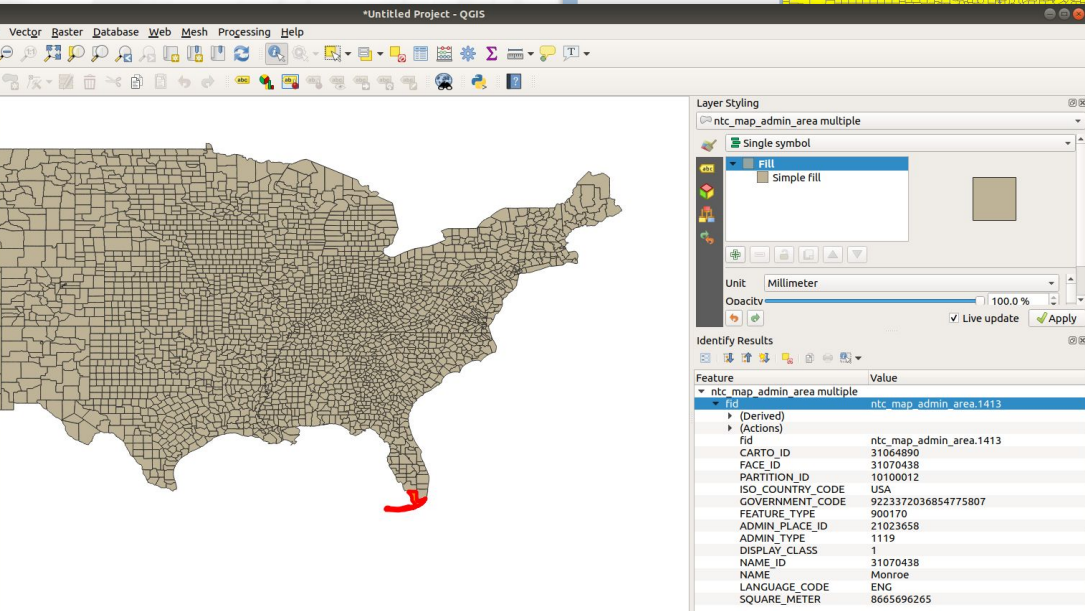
*Untitled Project - QGIS

Vector Raster Database Web Mesh Processing Help

Layer Styling
ntc_map_admin_area multiple
Single symbol
Fill
Simple fill
Unit Millimeter
Opacity 100.0 %
Live update Apply

Identify Results

| Feature | Value |
|---|---|
| ntc_map_admin_area multiple | |
| fid | ntc_map_admin_area.1413 |
| (Derived) | |
| (Actions) | |
| fid | ntc_map_admin_area.1413 |
| CARTO_ID | 31064890 |
| FACE_ID | 31070438 |
| PARTITION_ID | 10100012 |
| ISO_COUNTRY_CODE | USA |
| GOVERNMENT_CODE | 9223372036854775807 |
| FEATURE_TYPE | 900170 |
| ADMIN_PLACE_ID | 21023658 |
| ADMIN_TYPE | 1119 |
| DISPLAY_CLASS | 1 |
| NAME_ID | 31070438 |
| NAME | Monroe |
| LANGUAGE_CODE | ENG |
| SQUARE_METER | 8665696265 |